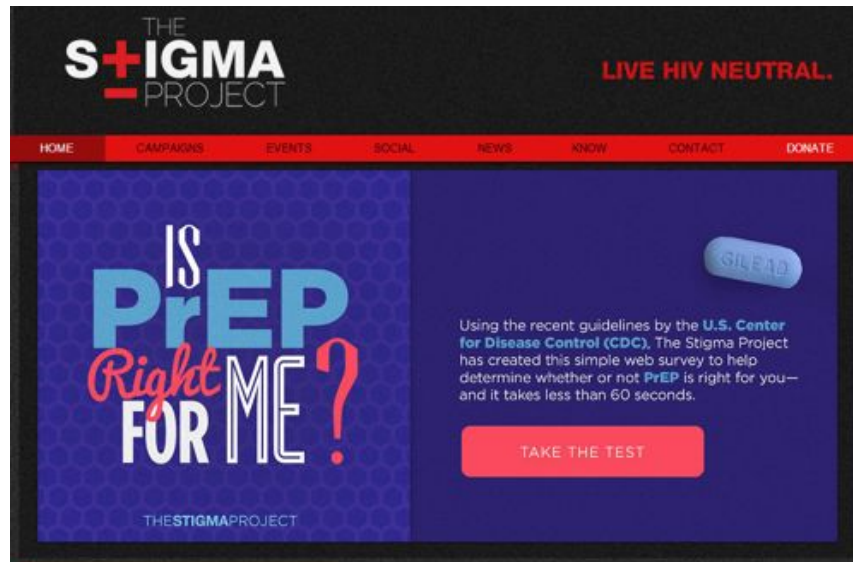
THE S+IGMA PROJECT

LIVE HIV NEUTRAL.

HOME CAMPAIGNS EVENTS SOCIAL NEWS KNOW CONTACT DONATE

IS PrEP Right FOR ME?

THESTIGMAPROJECT

GILEAD

Using the recent guidelines by the U.S. Center for Disease Control (CDC), The Stigma Project has created this simple web survey to help determine whether or not PrEP is right for you—and it takes less than 60 seconds.

TAKE THE TEST